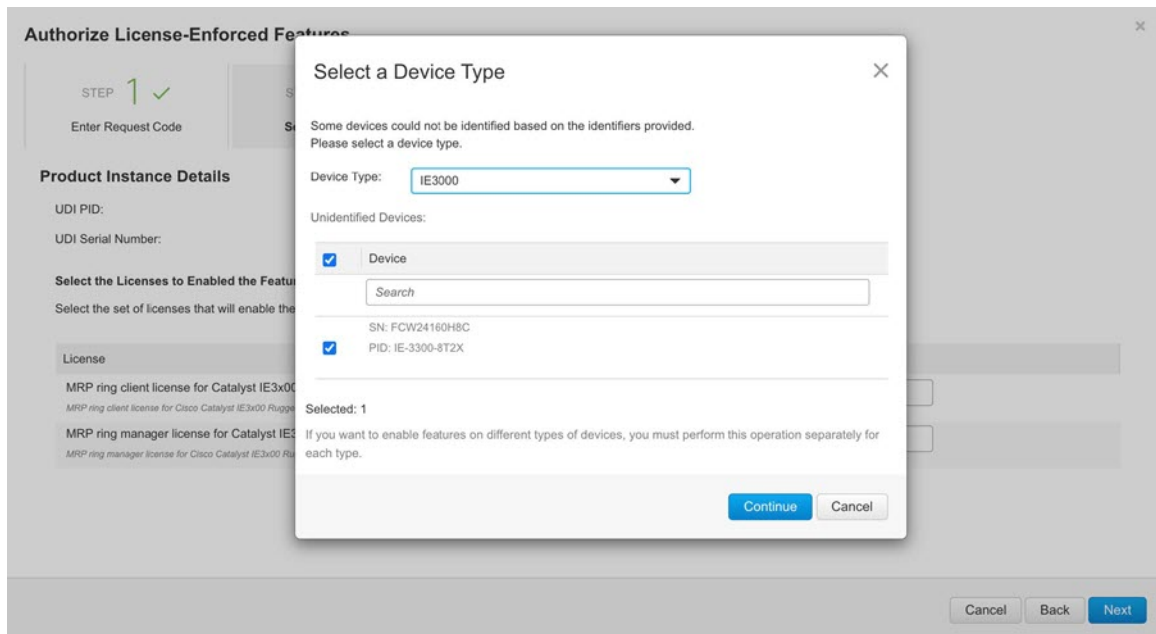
Authorize License-Enforced Features

×

STEP 1 ✓

Enter Request Code

Product Instance Details

UDI PID:

UDI Serial Number:

Select the Licenses to Enabled the Featu

Select the set of licenses that will enable the

License

MRP ring client license for Catalyst IE3x0

MRP ring client license for Cisco Catalyst IE3x00 Rugge

MRP ring manager license for Catalyst IE3

MRP ring manager license for Cisco Catalyst IE3x00 Ru

Select a Device Type

×

Some devices could not be identified based on the identifiers provided.
Please select a device type.

Device Type: IE3000

Unidentified Devices:

Device

Search

SN: FCW24160H8C
PID: IE-3300-8T2X

Selected: 1

If you want to enable features on different types of devices, you must perform this operation separately for each type.

Continue Cancel

Cancel Back Next